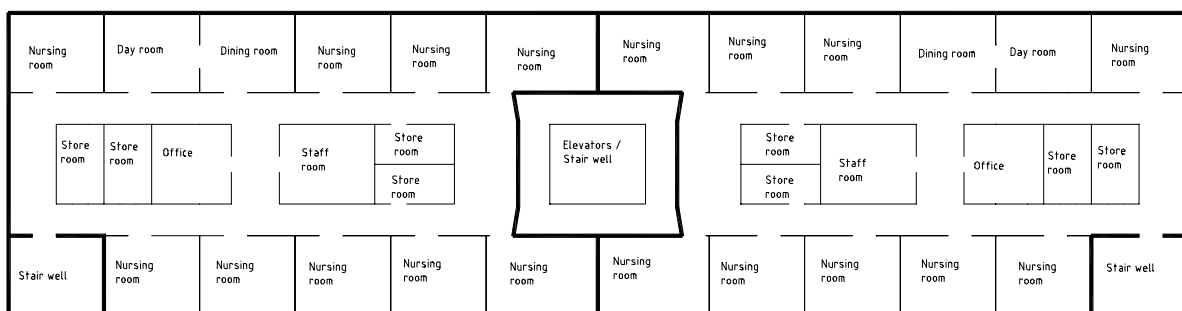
Nursing room
Day room
Dining room
Nursing room
Nursing room
Nursing room
Nursing room
Nursing room
Nursing room
Dining room
Day room
Nursing room

Store room
Store room
Office
Staff room
Store room
Store room
Elevators / Stair well
Store room
Store room
Staff room
Office
Store room
Store room

Stair well
Nursing room
Nursing room
Nursing room
Nursing room
Nursing room
Nursing room
Nursing room
Nursing room
Nursing room
Nursing room
Stair well